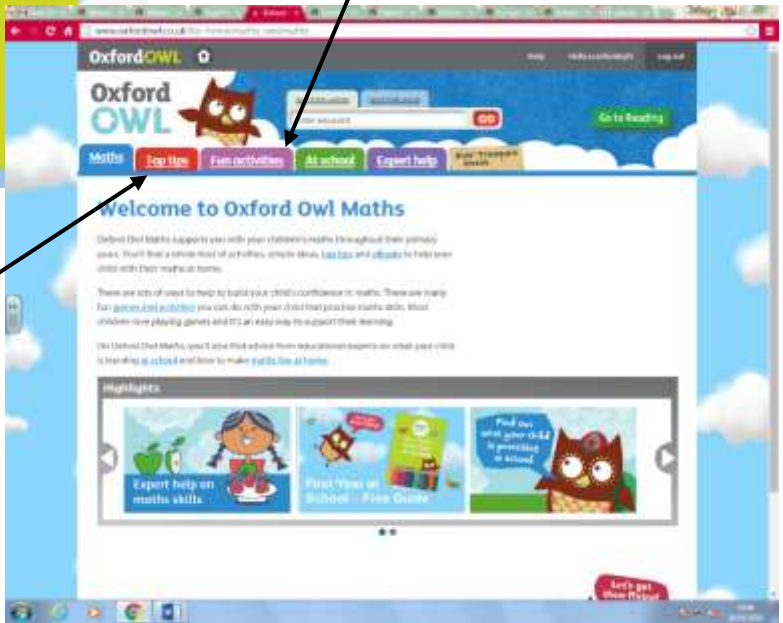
www.oxfordowl.co.uk/for-home/maths-owl/maths

OxfordOWL

Help Hello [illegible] Log out

Oxford OWL

Enter keyword GO

Go to Reading

Maths Top tips Fun activities At school Expert help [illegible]

Welcome to Oxford Owl Maths

Oxford Owl Maths supports you with your children's maths throughout their primary years. You'll find a whole host of activities, simple ideas, top tips and eBooks to help your child with their maths at home.

There are lots of ways to help to build your child's confidence in maths. There are many fun games and activities you can do with your child that practise maths skills. Most children love playing games and it's an easy way to support their learning.

On Oxford Owl Maths, you'll also find advice from educational experts on what your child is learning at school and how to make maths fun at home.

Highlights

Expert help on maths skills

First Year at School – Free Guide

Find out what your child is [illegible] at school

Let's get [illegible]